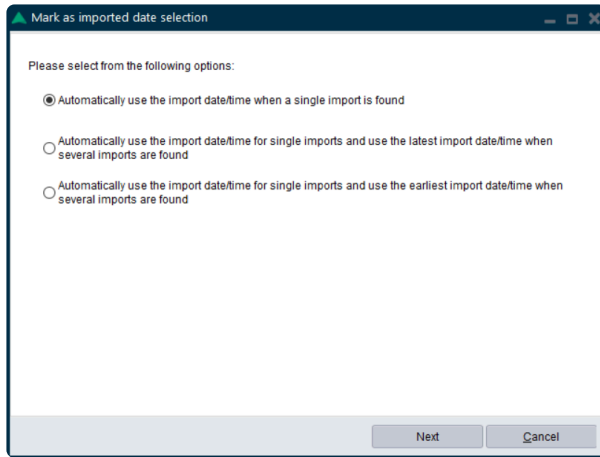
Mark as imported date selection

Please select from the following options:

Automatically use the import date/time when a single import is found

Automatically use the import date/time for single imports and use the latest import date/time when several imports are found

Automatically use the import date/time for single imports and use the earliest import date/time when several imports are found

Next

Cancel